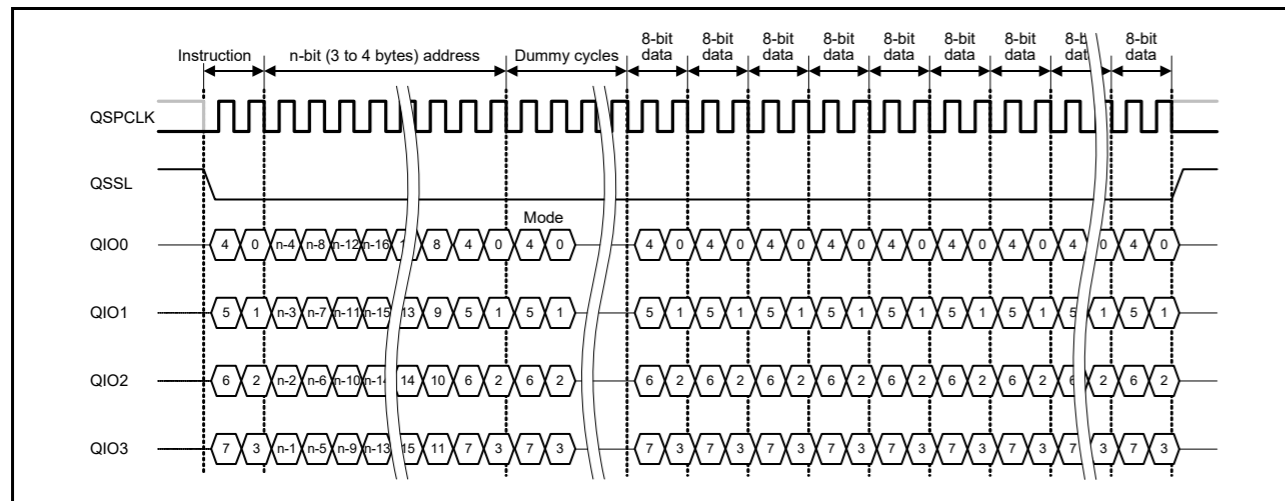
Instruction
n-bit (3 to 4 bytes) address
Dummy cycles
8-bit data
8-bit data
8-bit data
8-bit data
8-bit data
8-bit data
8-bit data
8-b dat
8-bit data

QSPCLK

QSSL

Mode

QIO0 4 0 n-4 n-8 n-12 n-16 1 8 4 0 4 0 4 0 4 0 4 0 4 0 4 0 4 0 4 0 4 0 4 0 4 0

QIO1 5 1 n-3 n-7 n-11 n-15 13 9 5 1 5 1 5 1 5 1 5 1 5 1 5 1 5 1 5 1 5 1 5 1 5 1

QIO2 6 2 n-2 n-6 n-10 n-14 14 10 6 2 6 2 6 2 6 2 6 2 6 2 6 2 6 2 6 2 6 2 6 2 6 2

QIO3 7 3 n-1 n-5 n-9 n-13 15 11 7 3 7 3 7 3 7 3 7 3 7 3 7 3 7 3 7 3 7 3 7 3 7 3